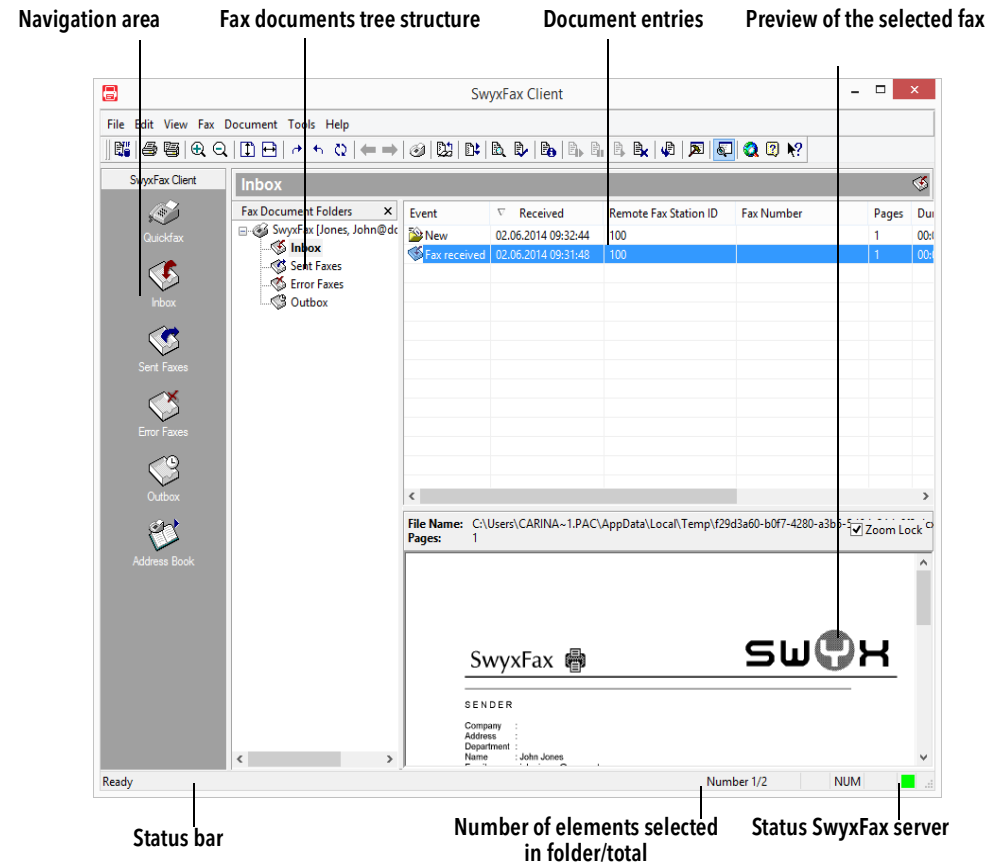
Navigation area
Fax documents tree structure
Document entries
Preview of the selected fax

SwyxFax Client

File Edit View Fax Document Tools Help

SwyxFax Client
Quickfax
Inbox
Sent Faxes
Error Faxes
Outbox
Address Book

Inbox

Fax Document Folders ×
SwyxFax [Jones, John@dc
Inbox
Sent Faxes
Error Faxes
Outbox

| Event | Received | Remote Fax Station ID | Fax Number | Pages | Du |
|---|---|---|---|---|---|
| New | 02.06.2014 09:32:44 | 100 | | 1 | 00: |
| Fax received | 02.06.2014 09:31:48 | 100 | | 1 | 00: |

File Name: C:\Users\CARINA~1.PAC\AppData\Local\Temp\f29d3a60-b0f7-4280-a3b6
Pages: 1
Zoom Lock

SwyxFax
SWYX
SENDER
Company :
Address :
Department :
Name : John Jones

Ready
Number 1/2
NUM

Status bar
Number of elements selected in folder/total
Status SwyxFax server